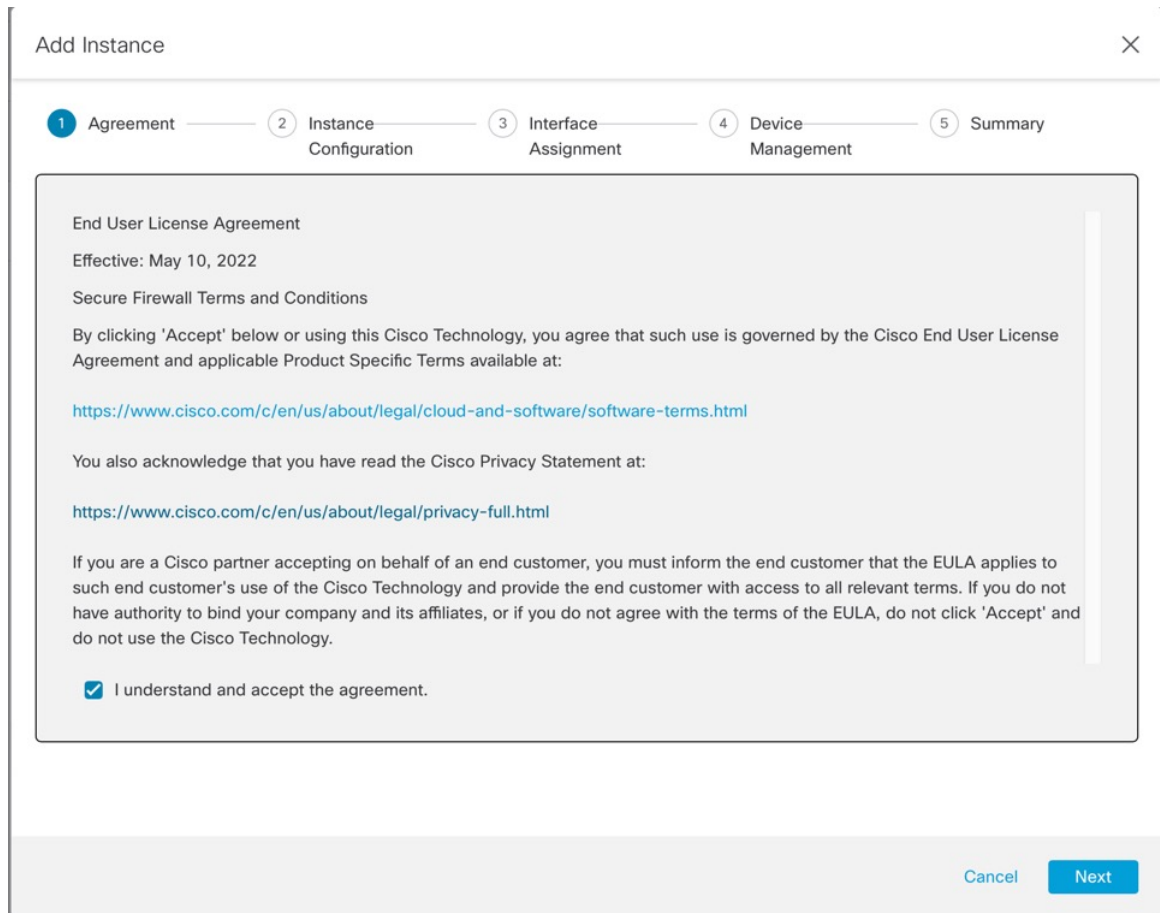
Add Instance

×

1 Agreement

2 Instance Configuration

3 Interface Assignment

4 Device Management

5 Summary

End User License Agreement

Effective: May 10, 2022

Secure Firewall Terms and Conditions

By clicking 'Accept' below or using this Cisco Technology, you agree that such use is governed by the Cisco End User License Agreement and applicable Product Specific Terms available at:

https://www.cisco.com/c/en/us/about/legal/cloud-and-software/software-terms.html

You also acknowledge that you have read the Cisco Privacy Statement at:

https://www.cisco.com/c/en/us/about/legal/privacy-full.html

If you are a Cisco partner accepting on behalf of an end customer, you must inform the end customer that the EULA applies to such end customer's use of the Cisco Technology and provide the end customer with access to all relevant terms. If you do not have authority to bind your company and its affiliates, or if you do not agree with the terms of the EULA, do not click 'Accept' and do not use the Cisco Technology.

I understand and accept the agreement.

Cancel

Next